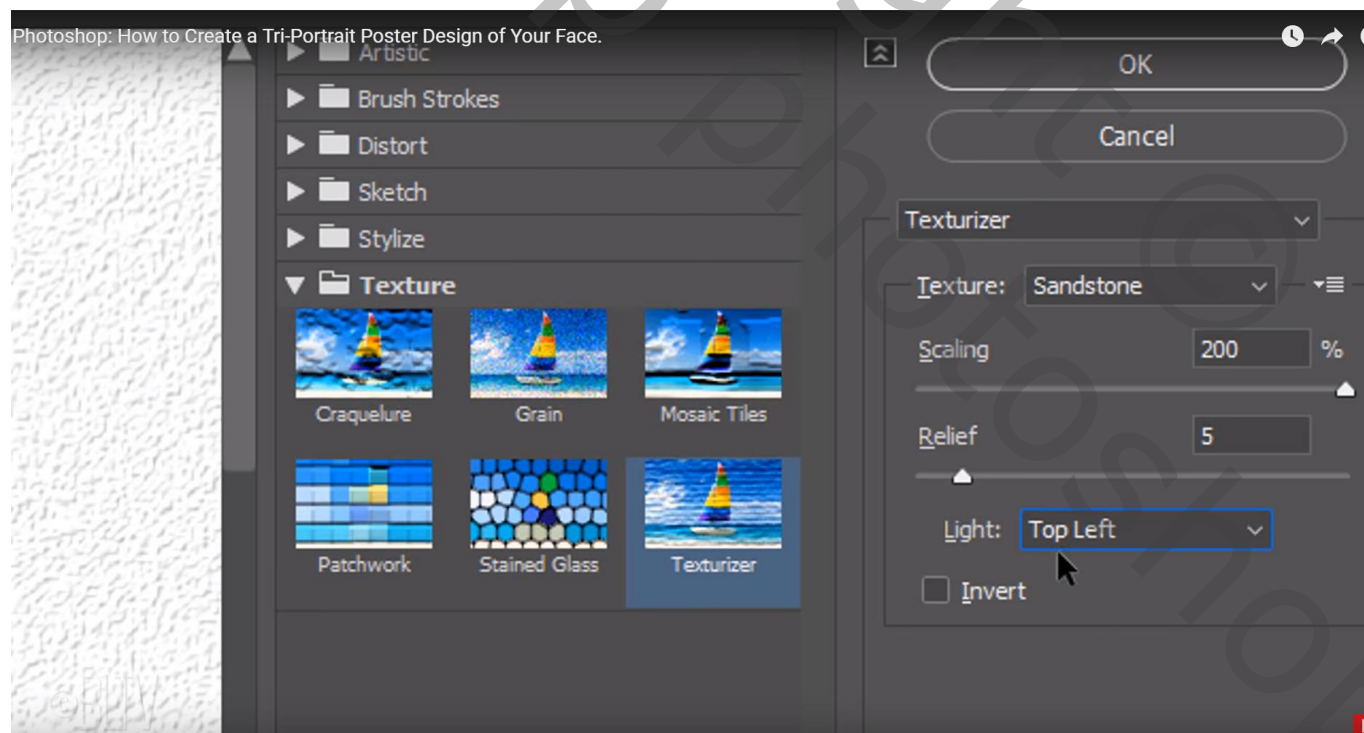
Photoshop: How to Create a Tri-Portrait Poster Design of Your Face.

Artistic
Brush Strokes
Distort
Sketch
Stylize
Texture

Craquelure
Grain
Mosaic Tiles
Patchwork
Stained Glass
Texturizer

OK
Cancel

Texturizer
Texture: Sandstone
Scaling 200 %
Relief 5
Light: Top Left
Invert